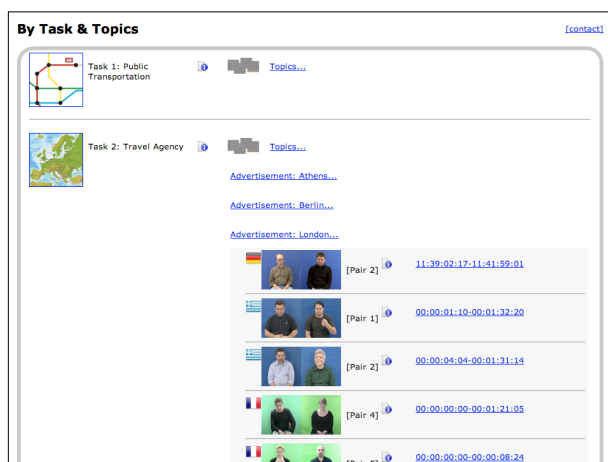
By Task & Topics

[contact]

Task 1: Public Transportation

Topics...

Task 2: Travel Agency

Topics...

Advertisement: Athens...

Advertisement: Berlin...

Advertisement: London...

[Pair 2] 11:39:02:17-11:41:59:01

[Pair 1] 00:00:01:10-00:01:32:20

[Pair 2] 00:00:04:04-00:01:31:14

[Pair 4] 00:00:00:00-00:01:21:05

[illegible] 00:00:00:00-00:00:08:24